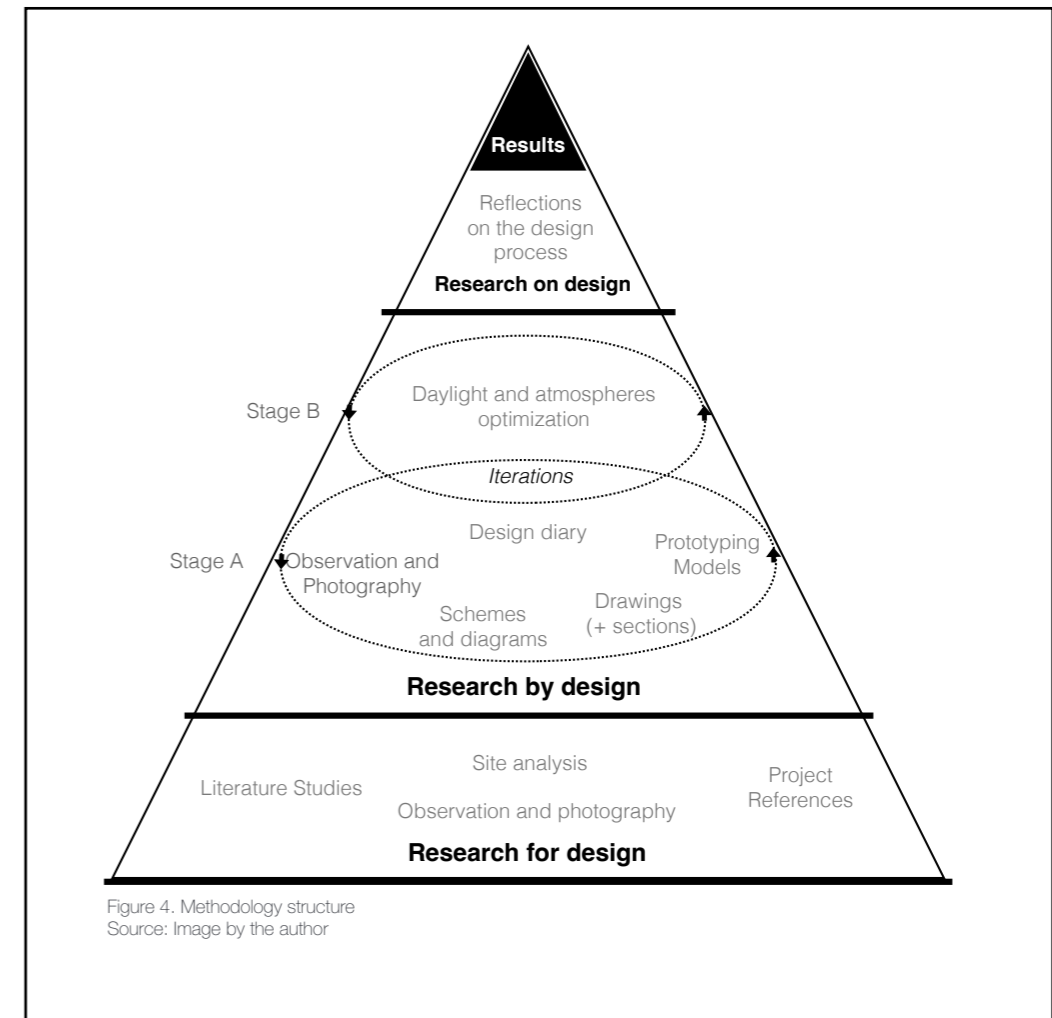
Results

Reflections on the design process

Research on design

Stage B

Daylight and atmospheres optimization

Iterations

Design diary

Stage A

Observation and Photography

Prototyping Models

Schemes and diagrams

Drawings (+ sections)

Research by design

Literature Studies

Site analysis

Observation and photography

Project References

Research for design

Figure 4. Methodology structure
Source: Image by the author